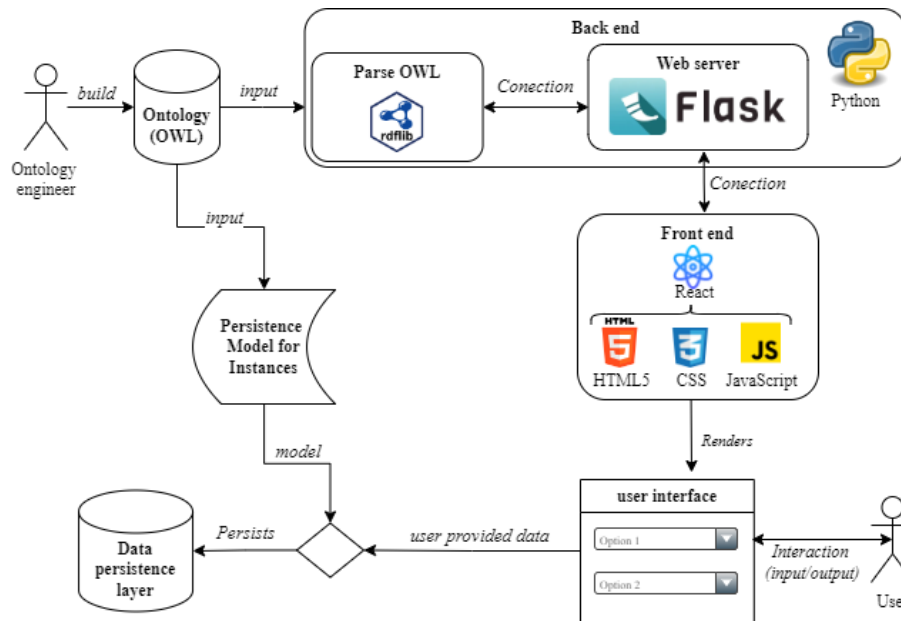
Ontology engineer

build

Ontology (OWL)

input

Back end

Parse OWL

rdflib

Conection

Web server

Flask

Python

Conection

input

Front end

React

HTML

5

3

JS

HTML5

CSS

JavaScript

Persistence Model for Instances

model

Renders

user interface

Option 1

Option 2

Data persistence layer

Persists

user provided data

Interaction (input/output)

Use